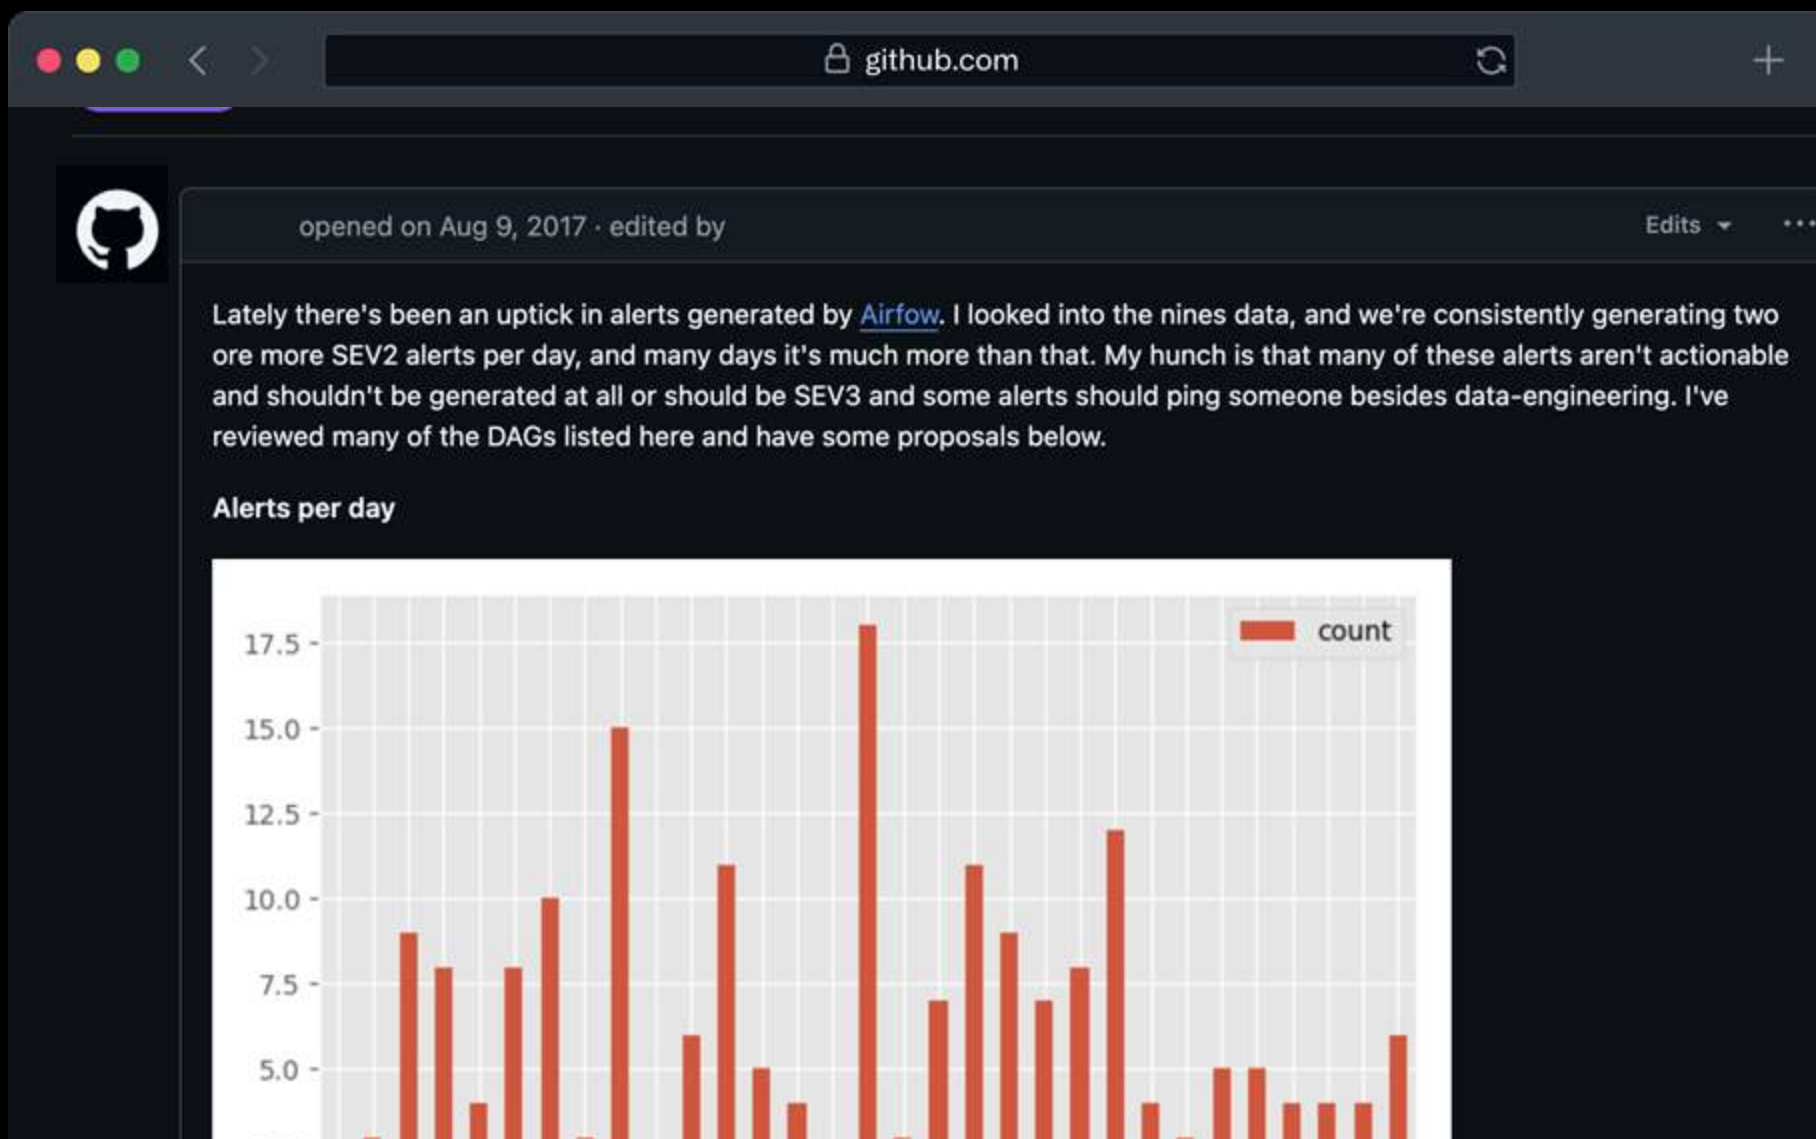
github.com

opened on Aug 9, 2017 · edited by

Edits

Lately there's been an uptick in alerts generated by Airfow. I looked into the nines data, and we're consistently generating two ore more SEV2 alerts per day, and many days it's much more than that. My hunch is that many of these alerts aren't actionable and shouldn't be generated at all or should be SEV3 and some alerts should ping someone besides data-engineering. I've reviewed many of the DAGs listed here and have some proposals below.

Alerts per day

count

17.5
15.0
12.5
10.0
7.5
5.0